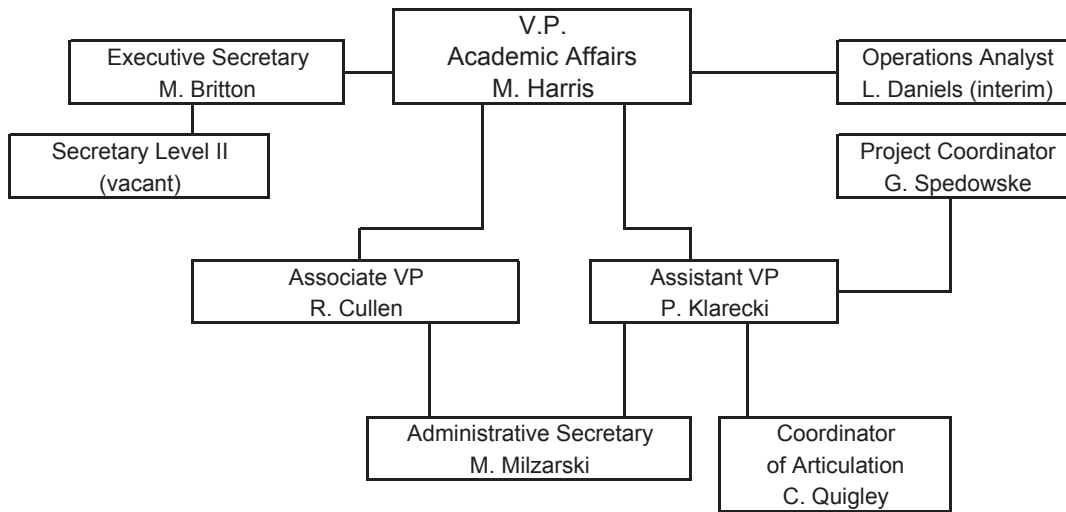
V.P.
Academic Affairs
M. Harris

Executive Secretary
M. Britton

Operations Analyst
L. Daniels (interim)

Secretary Level II
(vacant)

Project Coordinator
G. Spedowske

Associate VP
R. Cullen

Assistant VP
P. Klarecki

Administrative Secretary
M. Milzarski

Coordinator
of Articulation
C. Quigley